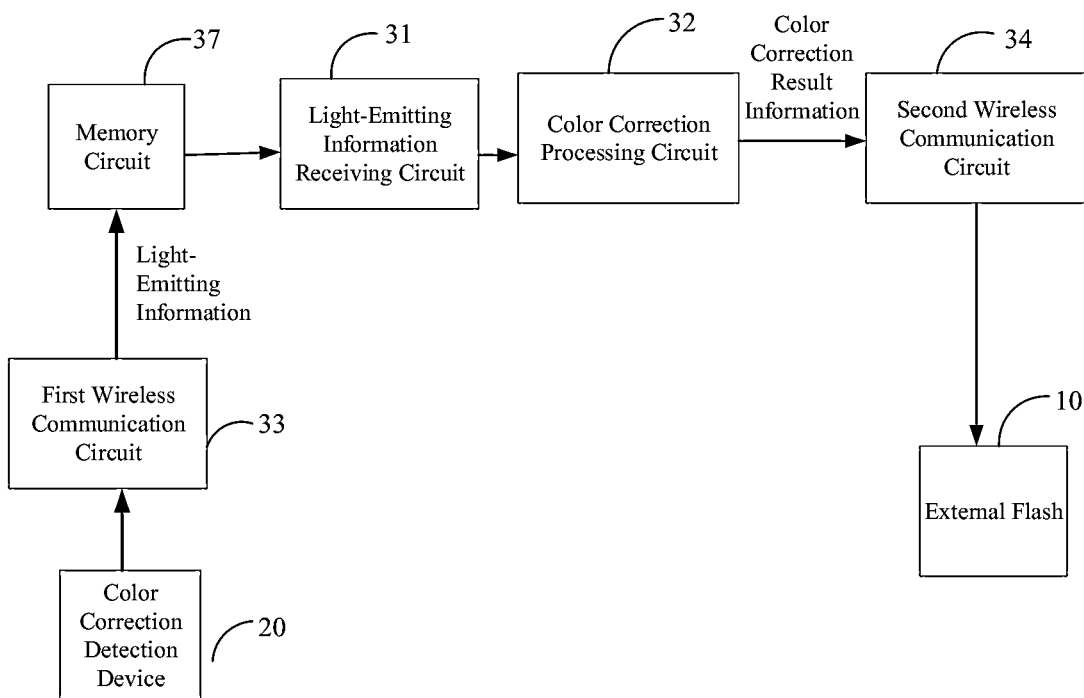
37

Memory Circuit

31

Light-Emitting Information Receiving Circuit

32

Color Correction Processing Circuit

Color Correction Result Information

34

Second Wireless Communication Circuit

Light-Emitting Information

First Wireless Communication Circuit

33

10

External Flash

Color Correction Detection Device

20